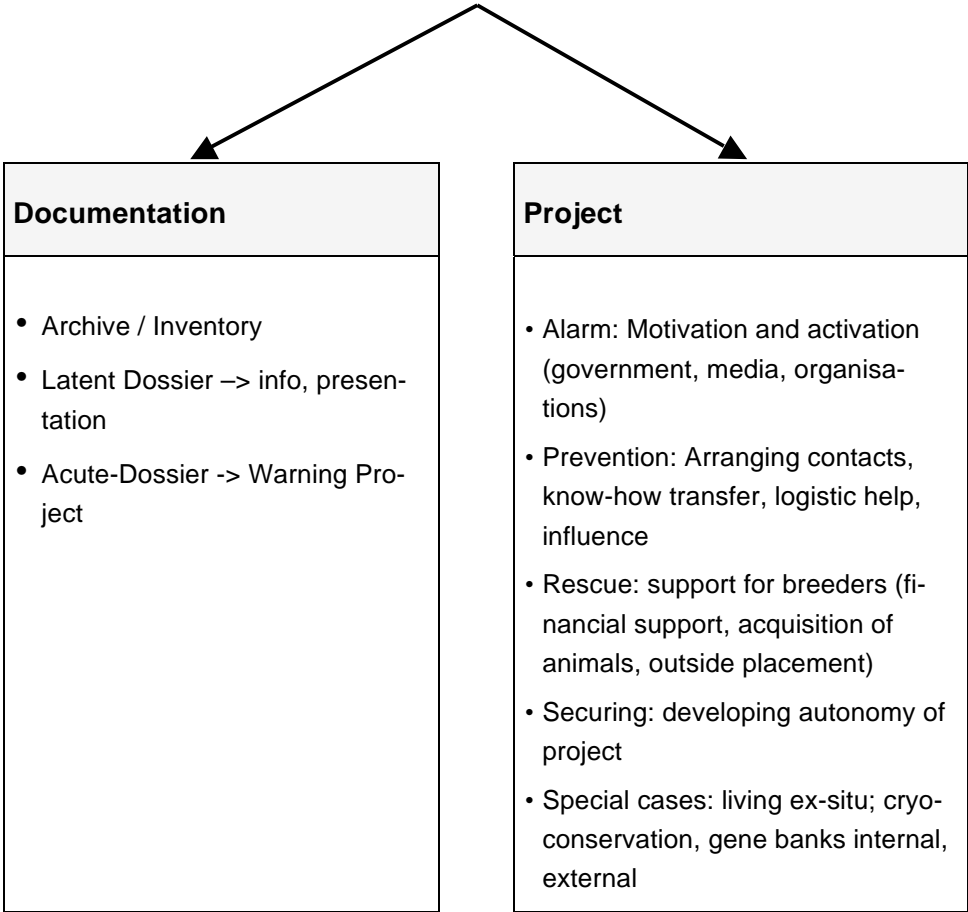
**Documentation**

- Archive / Inventory
- Latent Dossier –> info, presentation
- Acute-Dossier -> Warning Project

**Project**

- Alarm: Motivation and activation (government, media, organisations)
- Prevention: Arranging contacts, know-how transfer, logistic help, influence
- Rescue: support for breeders (financial support, acquisition of animals, outside placement)
- Securing: developing autonomy of project
- Special cases: living ex-situ; cryoconservation, gene banks internal, external